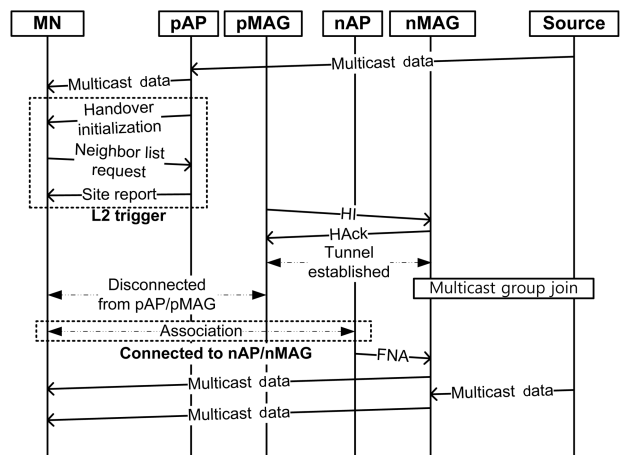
MN
pAP
pMAG
nAP
nMAG
Source

Multicast data
Multicast data
Handover initialization
Neighbor list request
Site report
L2 trigger
HI
HAck
Tunnel established
Disconnected from pAP/pMAG
Multicast group join
Association
Connected to nAP/nMAG
FNA
Multicast data
Multicast data
Multicast data